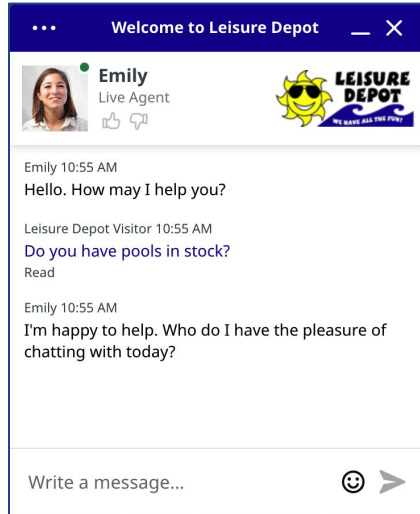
•••
Welcome to Leisure Depot
— X

Emily
Live Agent

LEISURE DEPOT
WE HAVE ALL THE FUN!

Emily 10:55 AM
Hello. How may I help you?

Leisure Depot Visitor 10:55 AM
Do you have pools in stock?
Read

Emily 10:55 AM
I'm happy to help. Who do I have the pleasure of chatting with today?

Write a message...